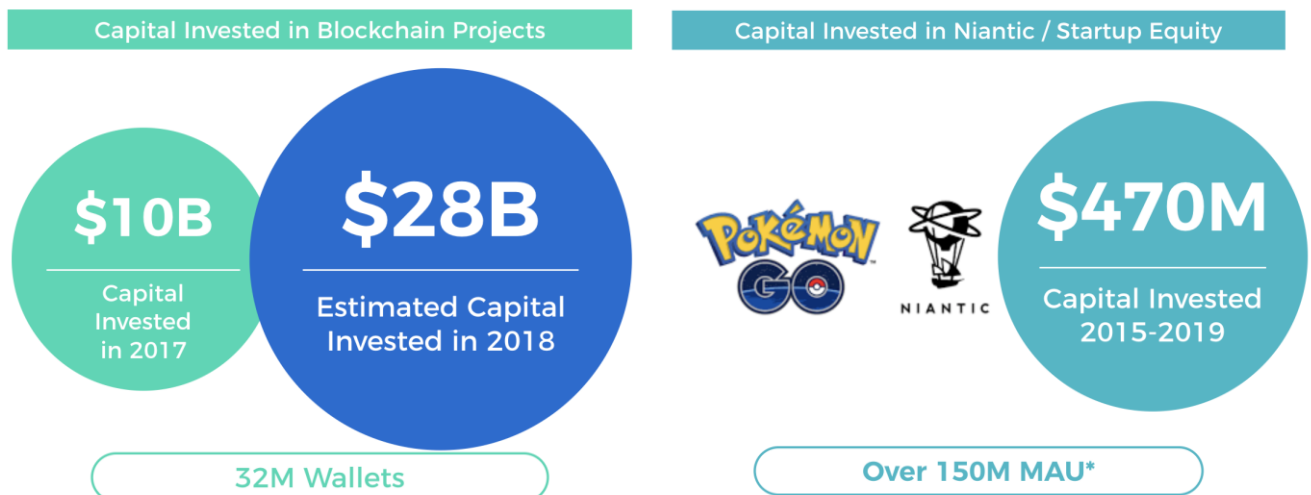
Capital Invested in Blockchain Projects

$10B

Capital Invested in 2017

$28B

Estimated Capital Invested in 2018

32M Wallets

Capital Invested in Niantic / Startup Equity

Pokémon GO

NIANTIC

$470M

Capital Invested 2015-2019

Over 150M MAU*